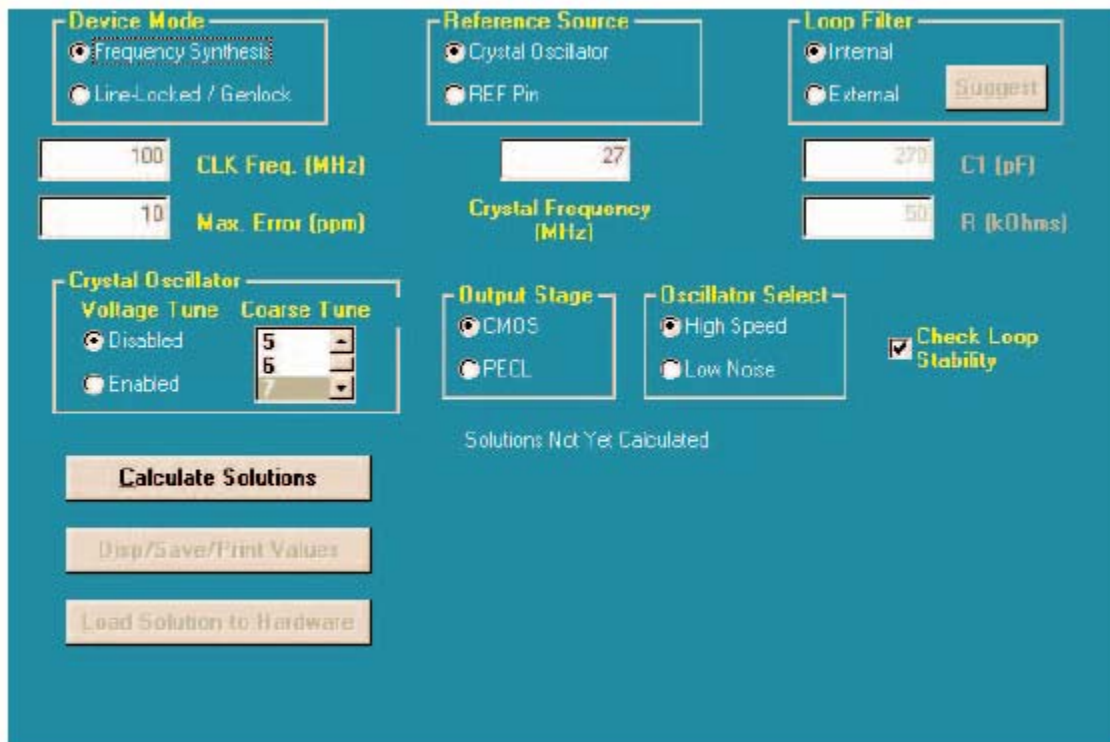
Device Mode
Frequency Synthesis
Line-Locked / Genlock

Reference Source
Crystal Oscillator
REF Pin

Loop Filter
Internal
External
Suggest

100 CLK Freq. (MHz)
10 Max. Error (ppm)

27
Crystal Frequency (MHz)

270 C1 (pF)
50 R (kOhms)

Crystal Oscillator
Voltage Tune
Disabled
Enabled
Coarse Tune
5
6
7

Output Stage
CMOS
PECL

Oscillator Select
High Speed
Low Noise

Check Loop Stability

Solutions Not Yet Calculated

Calculate Solutions

Disp/Save/Print Values

Load Solution to Hardware